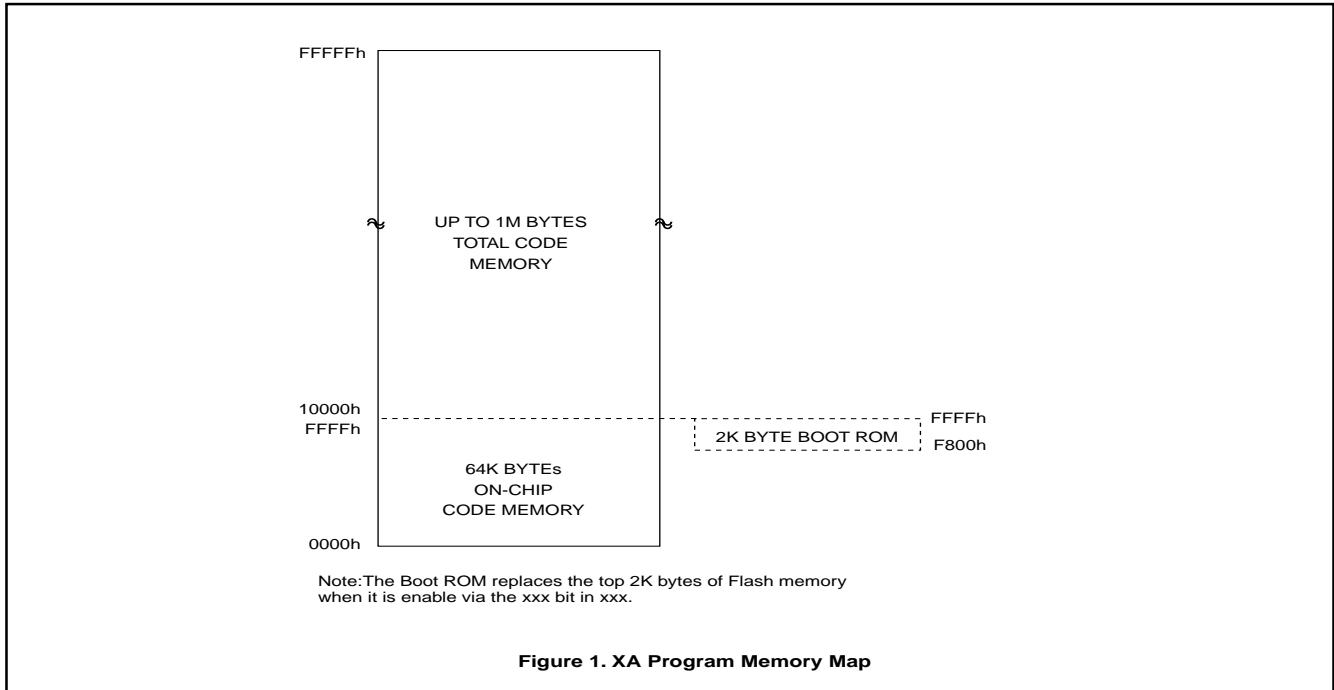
FFFFFh

UP TO 1M BYTES
TOTAL CODE
MEMORY

10000h
FFFFh

FFFFh
2K BYTE BOOT ROM
F800h

64K BYTEs
ON-CHIP
CODE MEMORY

0000h

Note:The Boot ROM replaces the top 2K bytes of Flash memory when it is enable via the xxx bit in xxx.

Figure 1. XA Program Memory Map